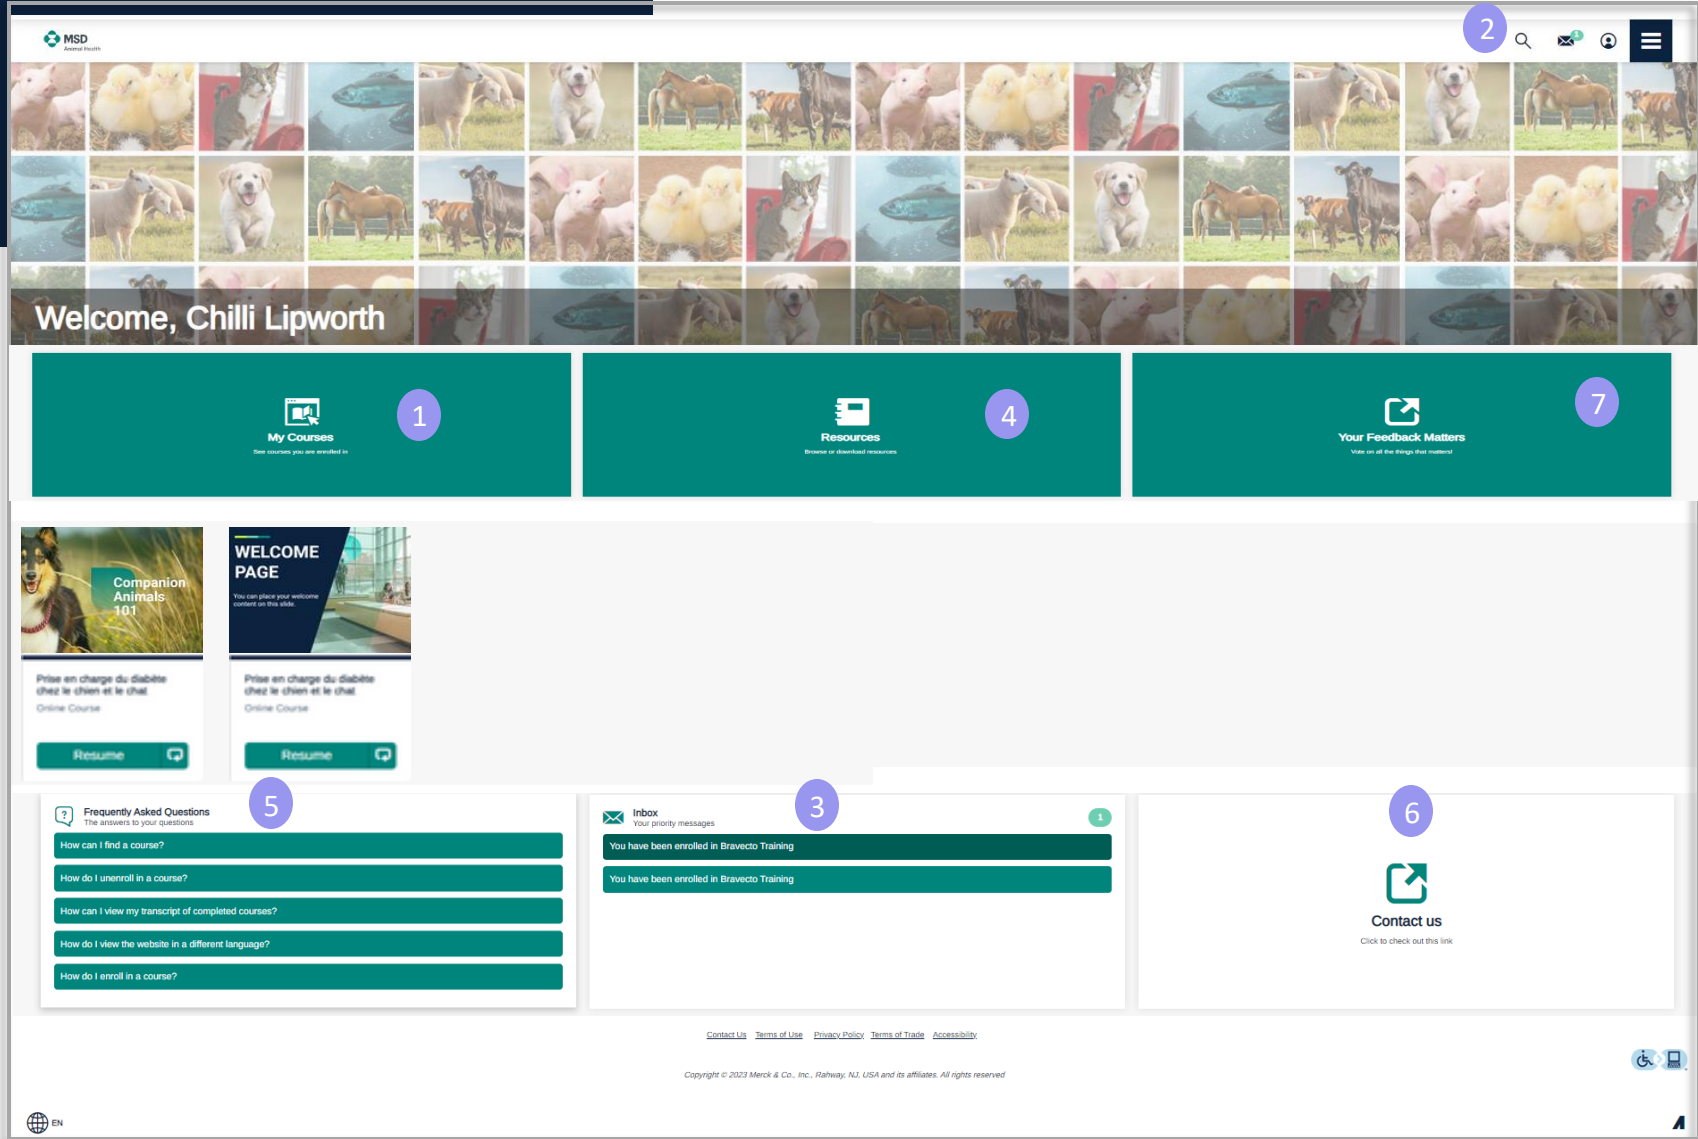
MSD Animal Health

2

Welcome, Chilli Lipworth

1
My Courses
See courses you are enrolled in

4
Resources
Browse or download resources

7
Your Feedback Matters
Vote on all the things that matters!

Companion Animals 101

Prise en charge du diabète chez le chien et le chat
Online Course
Resume

WELCOME PAGE
You can place your welcome content on this slide.

Prise en charge du diabète chez le chien et le chat
Online Course
Resume

5
Frequently Asked Questions
The answers to your questions
How can I find a course?
How do I unenroll in a course?
How can I view my transcript of completed courses?
How do I view the website in a different language?
How do I enroll in a course?

3
Inbox
Your priority messages
1
You have been enrolled in Bravecto Training
You have been enrolled in Bravecto Training

6
Contact us
Click to check out this link

Contact Us Terms of Use Privacy Policy Terms of Trade Accessibility

Copyright © 2023 Merck & Co., Inc., Rahway, NJ, USA and its affiliates. All rights reserved

EN